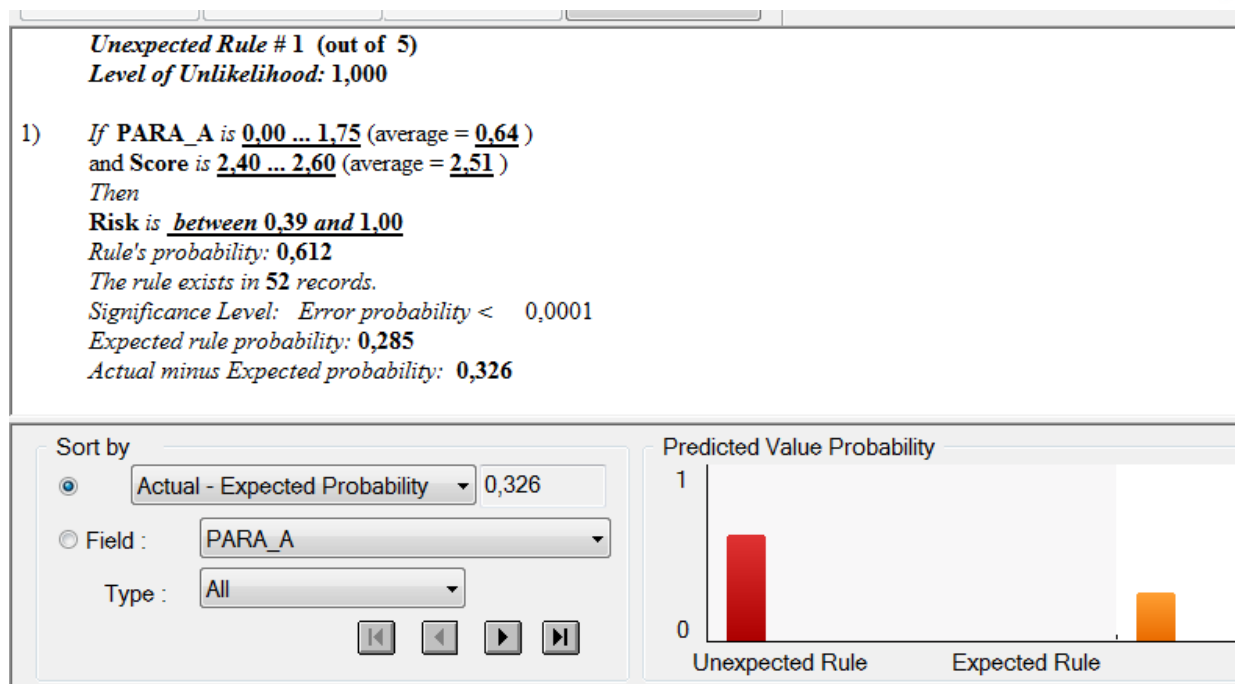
Unexpected Rule # 1 (out of 5)
Level of Unlikelihood: 1,000

1) If PARA_A is 0,00 ... 1,75 (average = 0,64 )
and Score is 2,40 ... 2,60 (average = 2,51 )
Then
Risk is between 0,39 and 1,00
Rule's probability: 0,612
The rule exists in 52 records.
Significance Level: Error probability < 0,0001
Expected rule probability: 0,285
Actual minus Expected probability: 0,326

Sort by
Actual - Expected Probability 0,326
Field : PARA_A
Type : All

Predicted Value Probability
1
0
Unexpected Rule Expected Rule